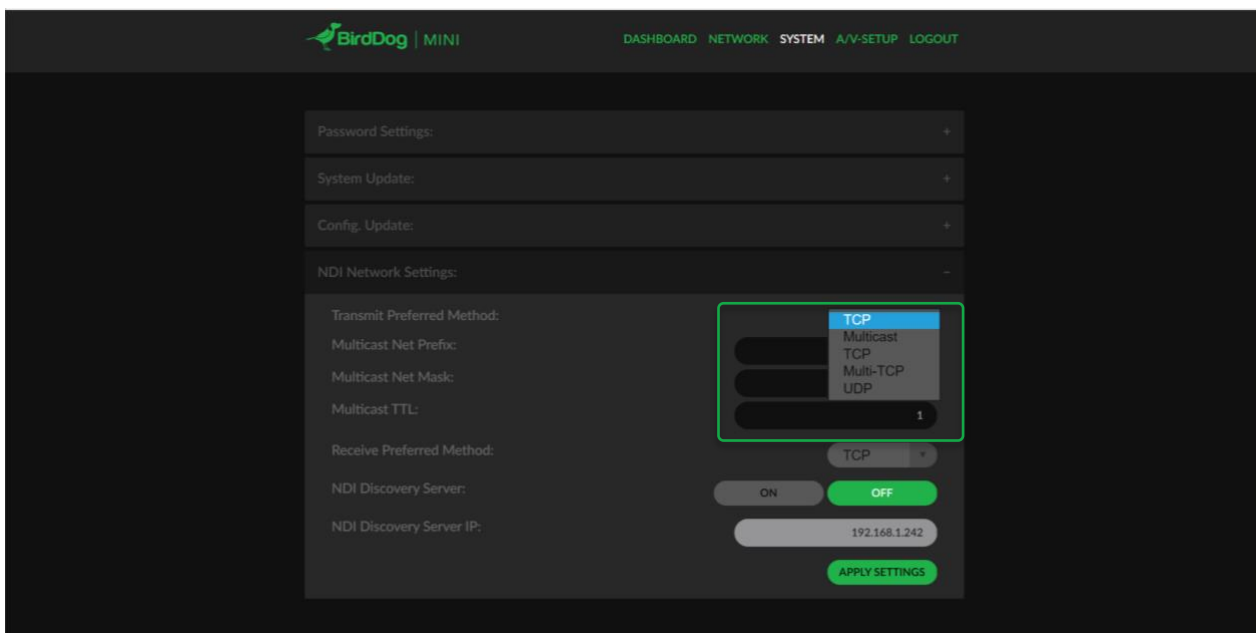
BirdDog | MINI

DASHBOARD NETWORK SYSTEM A/V-SETUP LOGOUT

Password Settings: +

System Update: +

Config. Update: +

NDI Network Settings: −

Transmit Preferred Method:

TCP
Multicast
TCP
Multi-TCP
UDP

Multicast Net Prefix:

Multicast Net Mask:

Multicast TTL: 1

Receive Preferred Method: TCP

NDI Discovery Server: ON OFF

NDI Discovery Server IP: 192.168.1.242

APPLY SETTINGS